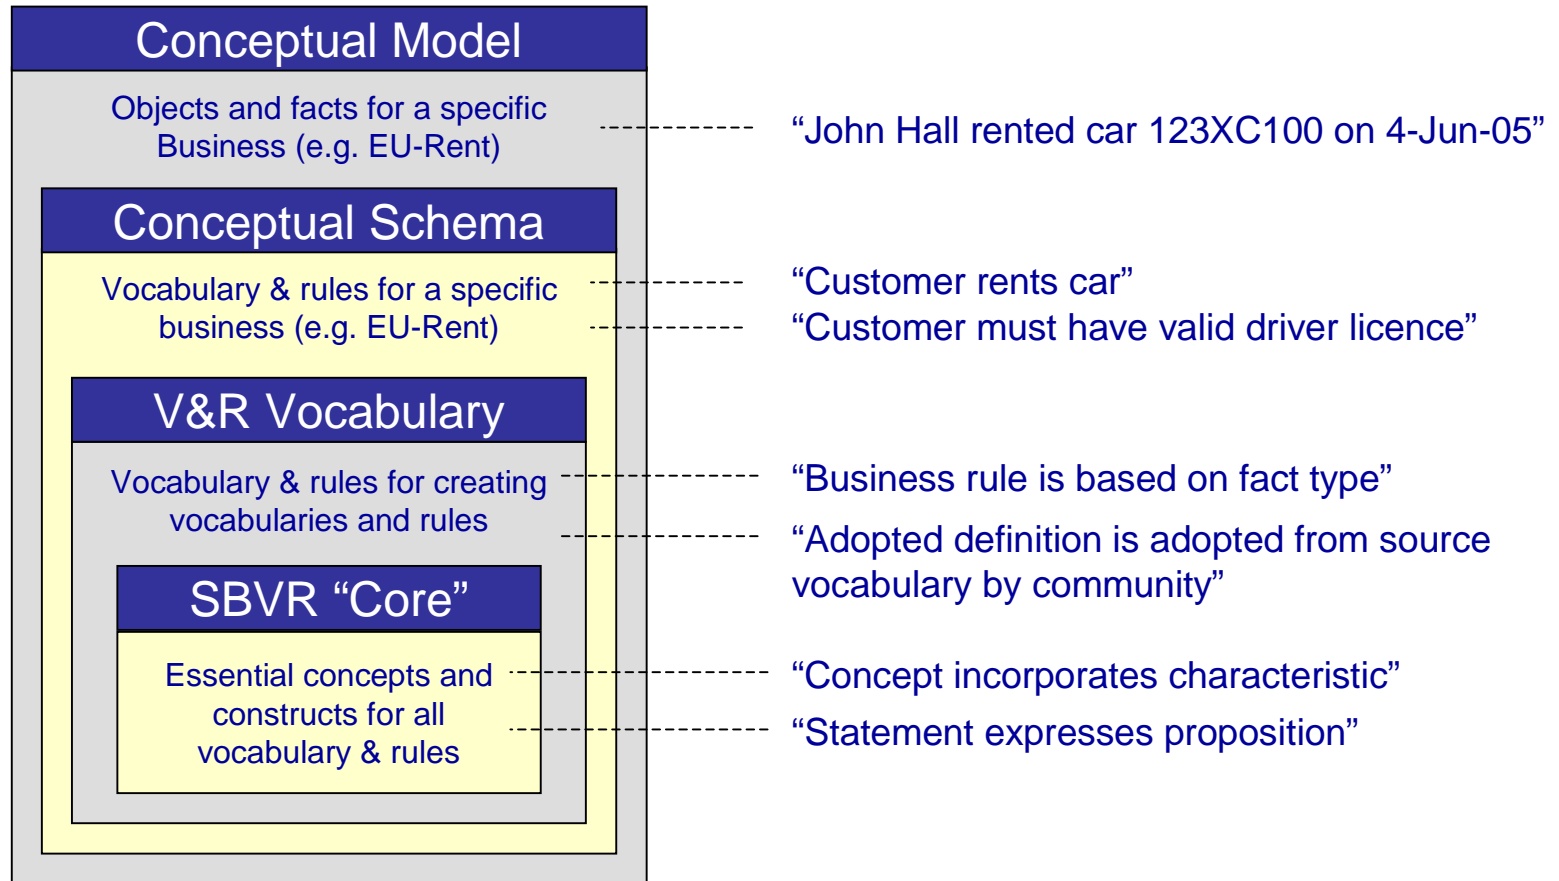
Conceptual Model

Objects and facts for a specific Business (e.g. EU-Rent)

“John Hall rented car 123XC100 on 4-Jun-05”

Conceptual Schema

Vocabulary & rules for a specific business (e.g. EU-Rent)

“Customer rents car”

“Customer must have valid driver licence”

V&R Vocabulary

Vocabulary & rules for creating vocabularies and rules

“Business rule is based on fact type”

“Adopted definition is adopted from source vocabulary by community”

SBVR “Core”

Essential concepts and constructs for all vocabulary & rules

“Concept incorporates characteristic”

“Statement expresses proposition”